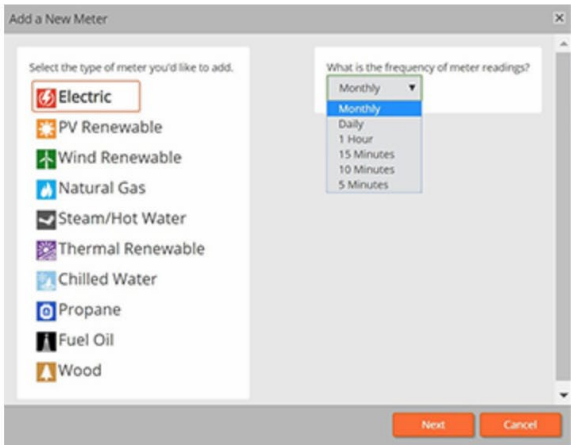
Add a New Meter

×

Select the type of meter you'd like to add.

Electric

PV Renewable

Wind Renewable

Natural Gas

Steam/Hot Water

Thermal Renewable

Chilled Water

Propane

Fuel Oil

Wood

What is the frequency of meter readings?

Monthly ▼

Monthly
Daily
1 Hour
15 Minutes
10 Minutes
5 Minutes

Next

Cancel